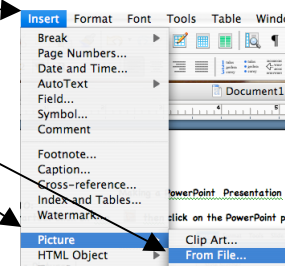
Insert Format Font Tools Table Windo

Break
Page Numbers...
Date and Time...
AutoText
Field...
Symbol...
Comment

Footnote...
Caption...
Cross-reference...
Index and Tables...
Watermark...

Picture
HTML Object

Clip Art...
From File...

Document1

PowerPoint Presentation
click on the PowerPoint p